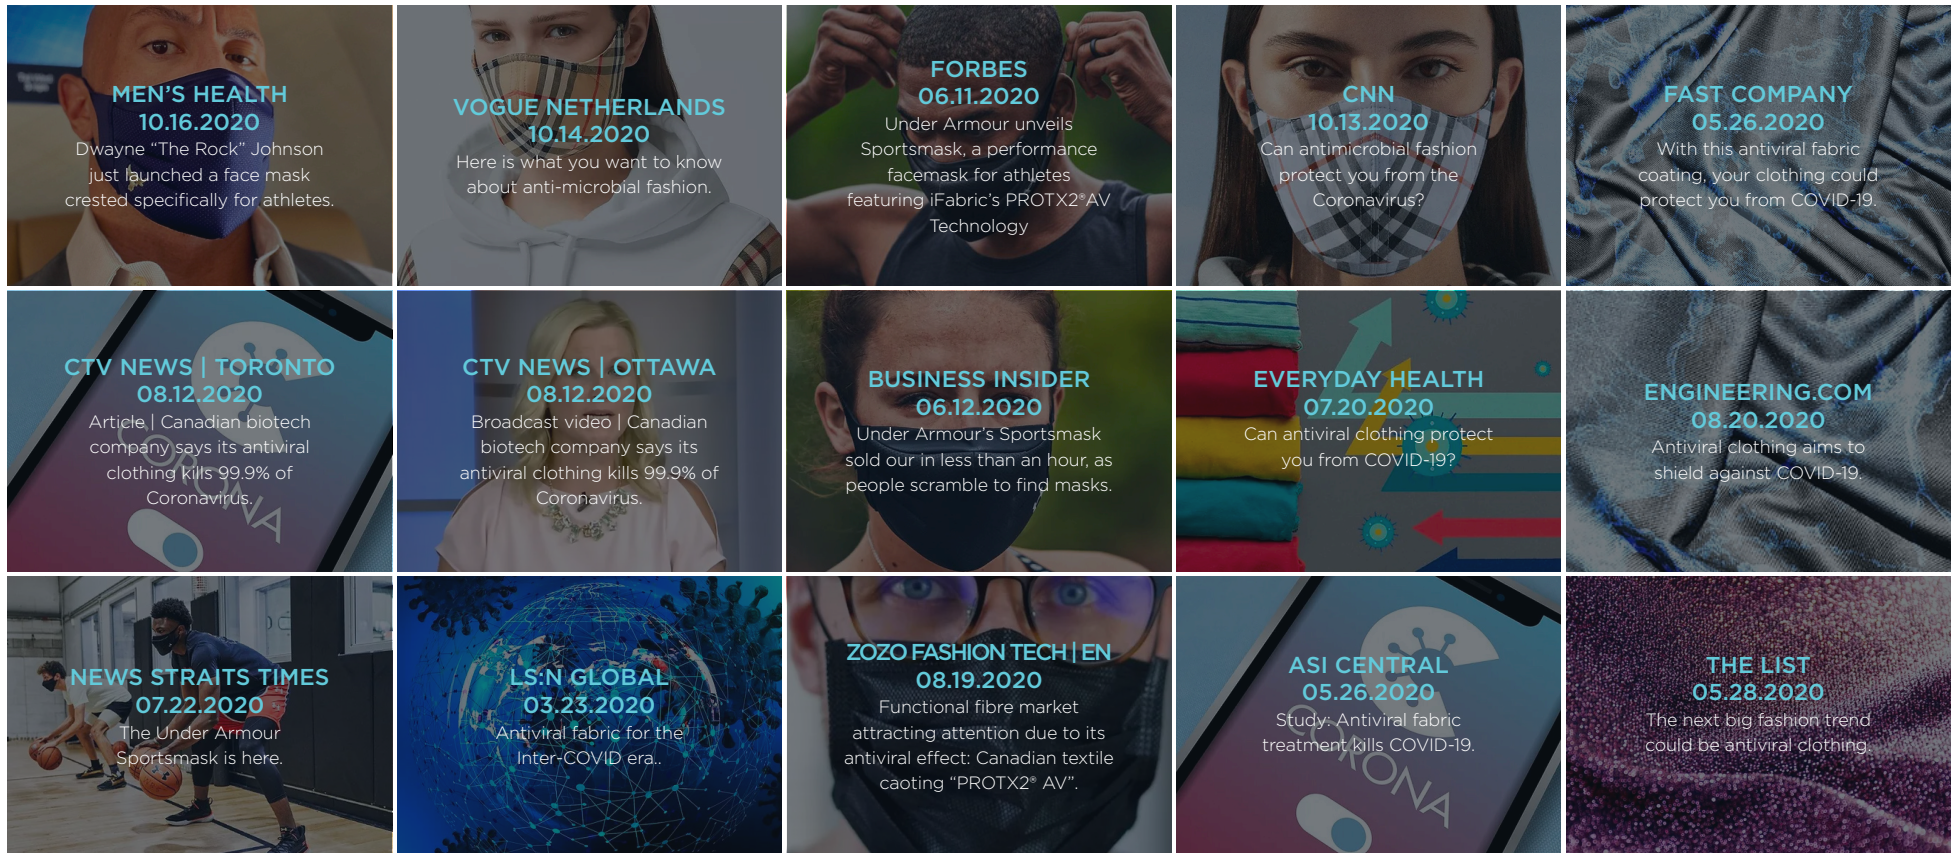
MEN'S HEALTH
10.16.2020
Dwayne "The Rock" Johnson just launched a face mask crested specifically for athletes.

VOGUE NETHERLANDS
10.14.2020
Here is what you want to know about anti-microbial fashion.

FORBES
06.11.2020
Under Armour unveils Sportsmask, a performance facemask for athletes featuring iFabric's PROTX2®AV Technology

CNN
10.13.2020
Can antimicrobial fashion protect you from the Coronavirus?

FAST COMPANY
05.26.2020
With this antiviral fabric coating, your clothing could protect you from COVID-19.

CTV NEWS | TORONTO
08.12.2020
Article | Canadian biotech company says its antiviral clothing kills 99.9% of Coronavirus.

CTV NEWS | OTTAWA
08.12.2020
Broadcast video | Canadian biotech company says its antiviral clothing kills 99.9% of Coronavirus.

BUSINESS INSIDER
06.12.2020
Under Armour's Sportsmask sold our in less than an hour, as people scramble to find masks.

EVERYDAY HEALTH
07.20.2020
Can antiviral clothing protect you from COVID-19?

ENGINEERING.COM
08.20.2020
Antiviral clothing aims to shield against COVID-19.

NEWS STRAITS TIMES
07.22.2020
The Under Armour Sportsmask is here.

LS:N GLOBAL
03.23.2020
Antiviral fabric for the Inter-COVID era..

ZOZO FASHION TECH | EN
08.19.2020
Functional fibre market attracting attention due to its antiviral effect: Canadian textile caoting "PROTX2® AV".

ASI CENTRAL
05.26.2020
Study: Antiviral fabric treatment kills COVID-19.

THE LIST
05.28.2020
The next big fashion trend could be antiviral clothing.